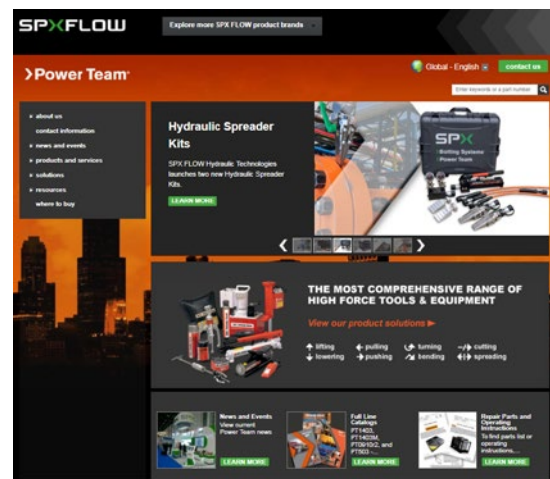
SPXFLOW

Explore more SPX FLOW product brands

>Power Team

Global - English

contact us

Enter keywords or a part number

▸ about us
contact information
▸ news and events
▸ products and services
▸ solutions
▸ resources
where to buy

Hydraulic Spreader Kits

SPX FLOW Hydraulic Technologies launches two new Hydraulic Spreader Kits.

LEARN MORE

SPX
Bolting Systems
Power Team

THE MOST COMPREHENSIVE RANGE OF HIGH FORCE TOOLS & EQUIPMENT

View our product solutions ▸

lifting
lowering
pulling
pushing
turning
bending
cutting
spreading

News and Events
View current Power Team news

LEARN MORE

Full Line Catalogs
PT1403, PT1403M, PT0910/2, and PT503 -...

LEARN MORE

Repair Parts and Operating Instructions
To find parts list or operating instructions...

LEARN MORE